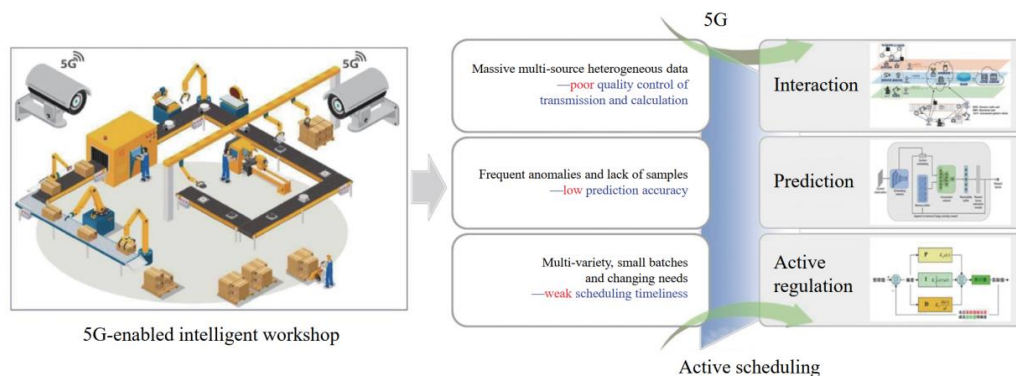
5G

5G

5G-enabled intelligent workshop

Massive multi-source heterogeneous data —poor quality control of transmission and calculation

Frequent anomalies and lack of samples —low prediction accuracy

Multi-variety, small batches and changing needs —weak scheduling timeliness

5G

Interaction

Prediction

Active regulation

Active scheduling